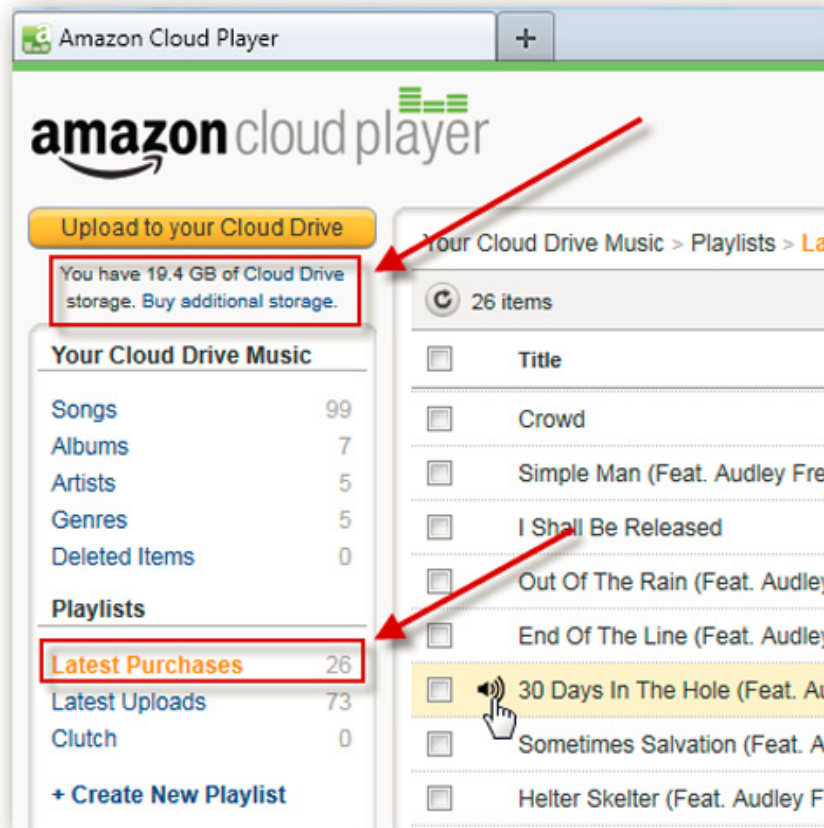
Amazon Cloud Player
+
amazon cloud player
Upload to your Cloud Drive
You have 19.4 GB of Cloud Drive storage. Buy additional storage.
Your Cloud Drive Music
Songs 99
Albums 7
Artists 5
Genres 5
Deleted Items 0
Playlists
Latest Purchases 26
Latest Uploads 73
Clutch 0
+ Create New Playlist
Your Cloud Drive Music > Playlists > La
26 items
Title
Crowd
Simple Man (Feat. Audley Fre
I Shall Be Released
Out Of The Rain (Feat. Audley
End Of The Line (Feat. Audley
30 Days In The Hole (Feat. Au
Sometimes Salvation (Feat. A
Helter Skelter (Feat. Audley F